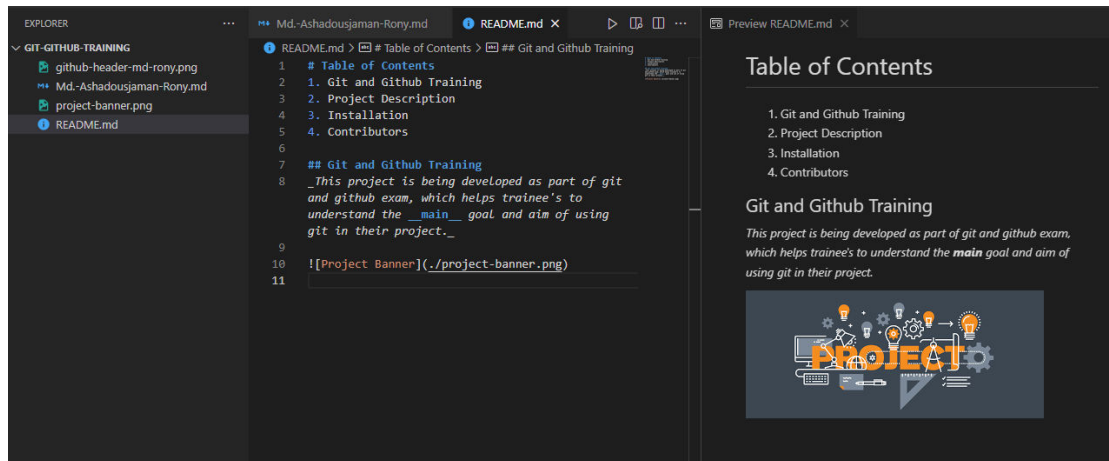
EXPLORER ···

GIT-GITHUB-TRAINING
github-header-md-rony.png
Md.-Ashadousjaman-Rony.md
project-banner.png
README.md

Md.-Ashadousjaman-Rony.md
README.md ×
···

README.md > # Table of Contents > ## Git and Github Training

1 # Table of Contents
2 1. Git and Github Training
3 2. Project Description
4 3. Installation
5 4. Contributors
6
7 ## Git and Github Training
8 _This project is being developed as part of git and github exam, which helps trainee's to understand the __main__ goal and aim of using git in their project._
9
10 ![Project Banner](./project-banner.png)
11

Preview README.md ×

Table of Contents

1. Git and Github Training
2. Project Description
3. Installation
4. Contributors

Git and Github Training

This project is being developed as part of git and github exam, which helps trainee's to understand the **main** goal and aim of using git in their project.

PROJECT